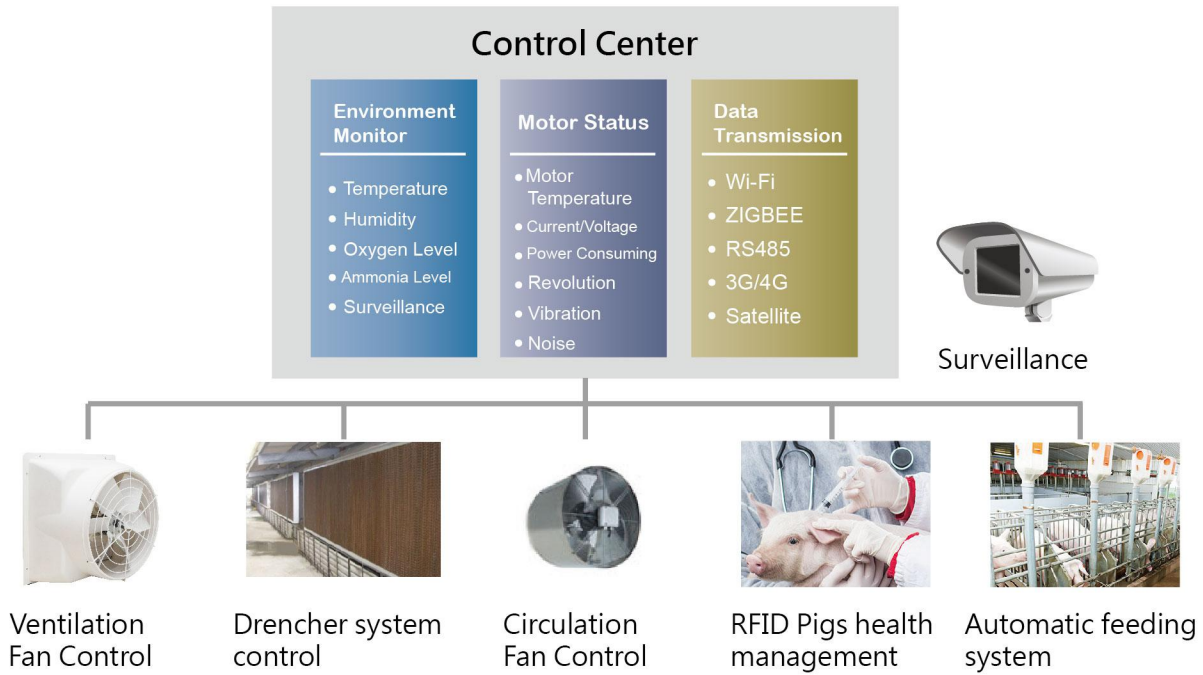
Control Center

Environment Monitor

- Temperature
- Humidity
- Oxygen Level
- Ammonia Level
- Surveillance

Motor Status

- Motor Temperature
- Current/Voltage
- Power Consuming
- Revolution
- Vibration
- Noise

Data Transmission

- Wi-Fi
- ZIGBEE
- RS485
- 3G/4G
- Satellite

Surveillance

Ventilation Fan Control

Drencher system control

Circulation Fan Control

RFID Pigs health management

Automatic feeding system